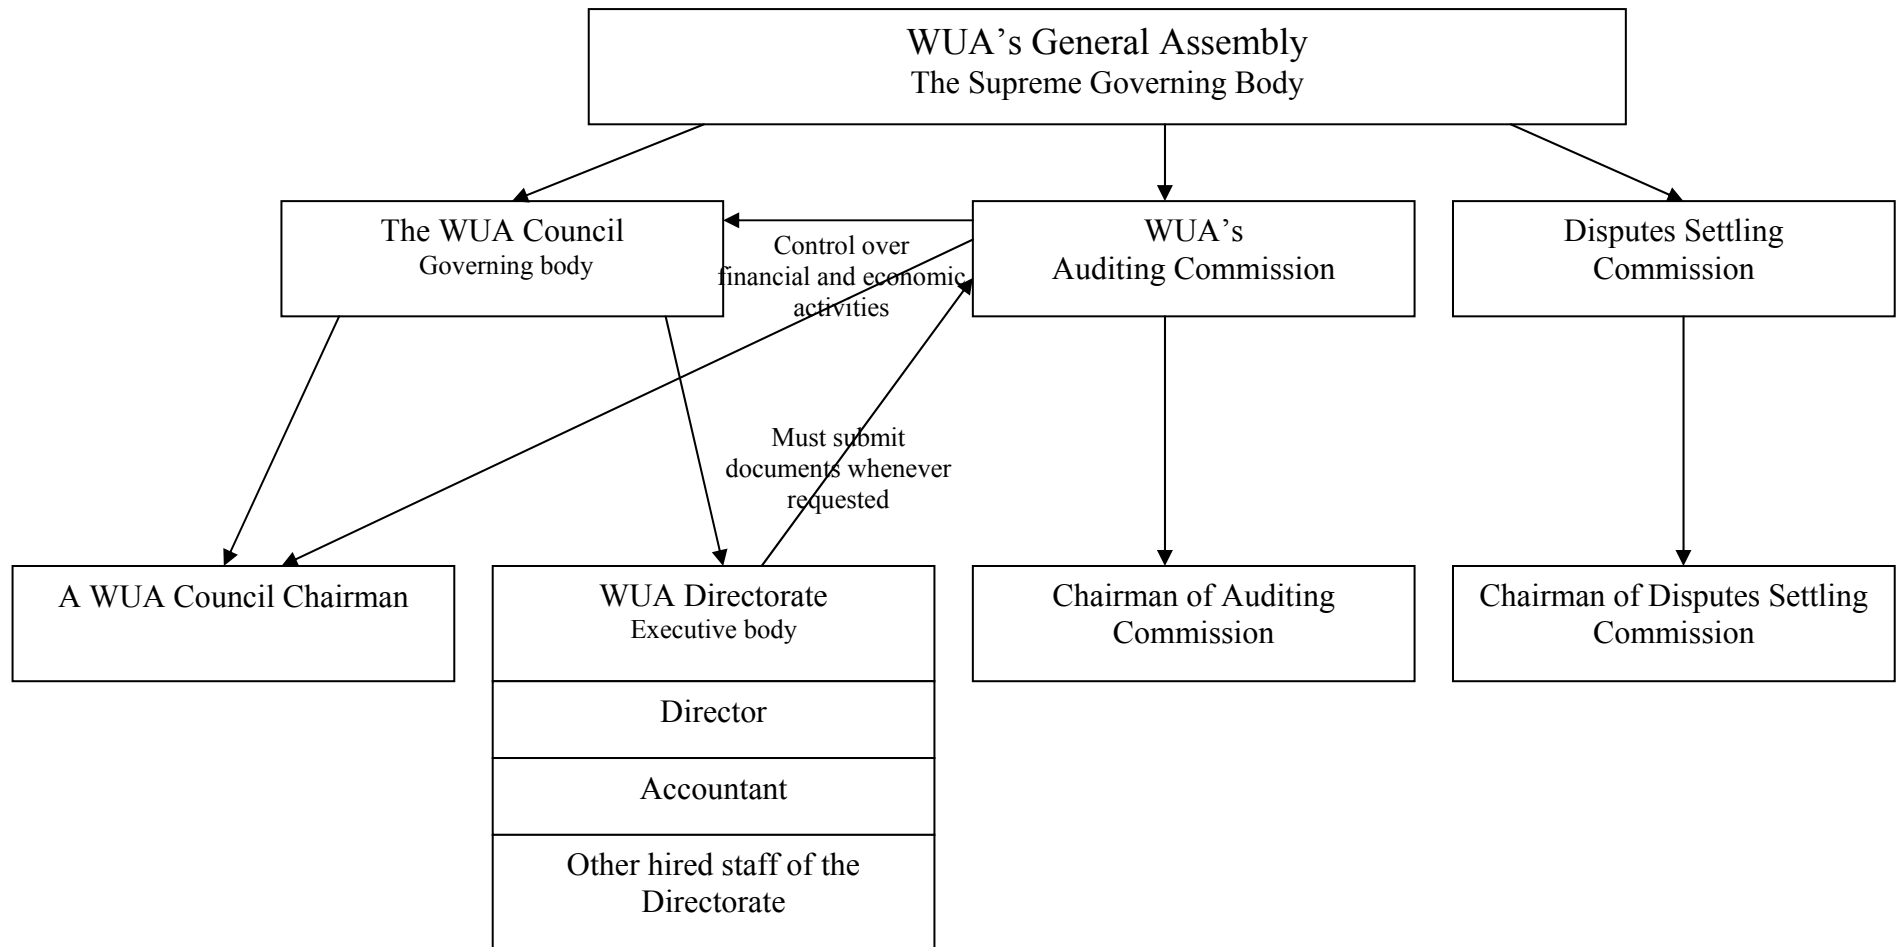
WUA’s General Assembly
The Supreme Governing Body

The WUA Council
Governing body

Control over financial and economic activities

WUA’s Auditing Commission

Disputes Settling Commission

Must submit documents whenever requested

A WUA Council Chairman

WUA Directorate
Executive body

Director

Accountant

Other hired staff of the Directorate

Chairman of Auditing Commission

Chairman of Disputes Settling Commission